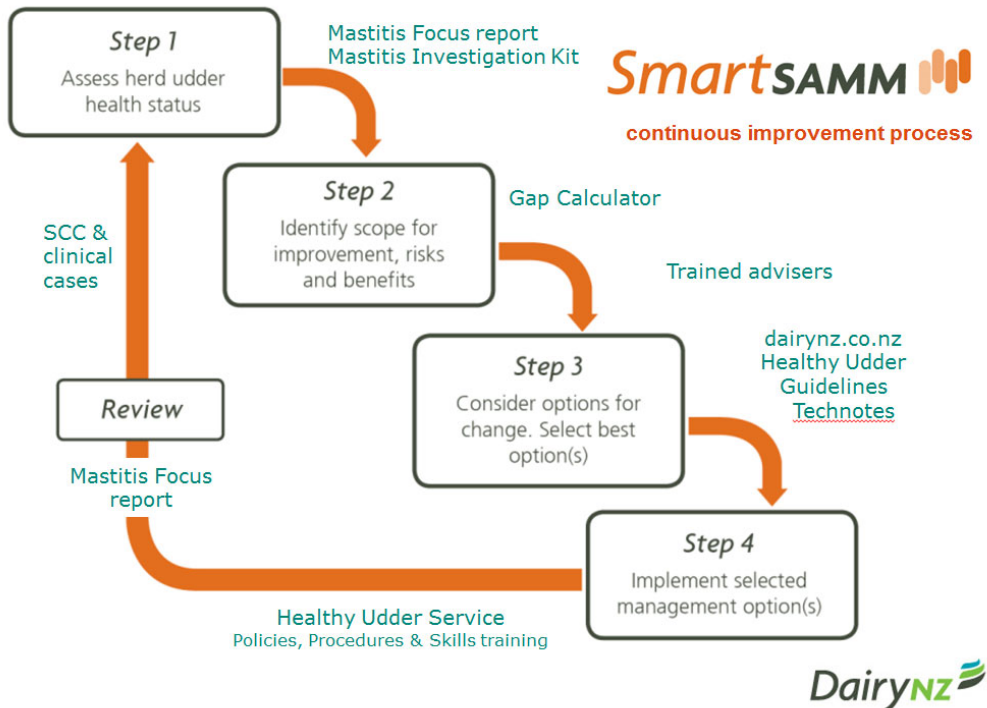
Step 1
Assess herd udder health status

Mastitis Focus report
Mastitis Investigation Kit

SmartSAMM

continuous improvement process

Step 2
Identify scope for improvement, risks and benefits

Gap Calculator

SCC & clinical cases

Trained advisers

Step 3
Consider options for change. Select best option(s)

dairynz.co.nz
Healthy Udder Guidelines
Technotes

Review

Mastitis Focus report

Step 4
Implement selected management option(s)

Healthy Udder Service
Policies, Procedures & Skills training

DairyNZ